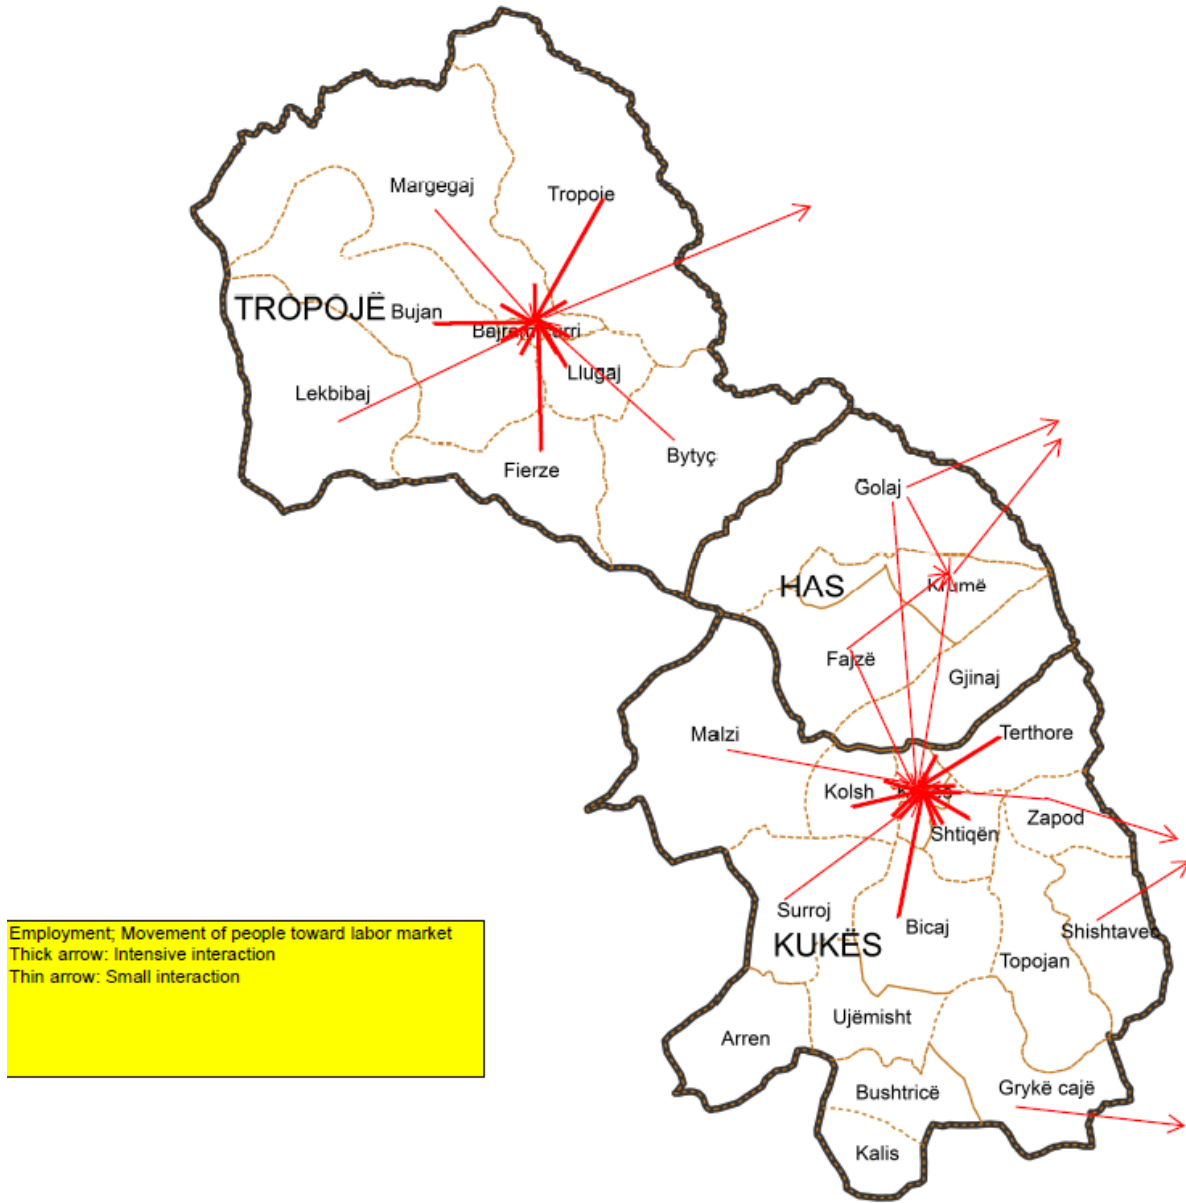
Margegaj

Tropoje

TROPOJË

Bujan

Bajram Curri

Llugaj

Lekbibaj

Bytyç

Fierze

Golaj

HAS

Krumë

Fajzë

Gjinaj

Malzi

Terthore

Kolsh

Kukës

Zapod

Shtiqën

Surroj

Bicaj

KUKËS

Shishtavec

Topojan

Ujëmisht

Arren

Bushtricë

Grykë cajë

Kalis

Employment; Movement of people toward labor market
Thick arrow: Intensive interaction
Thin arrow: Small interaction